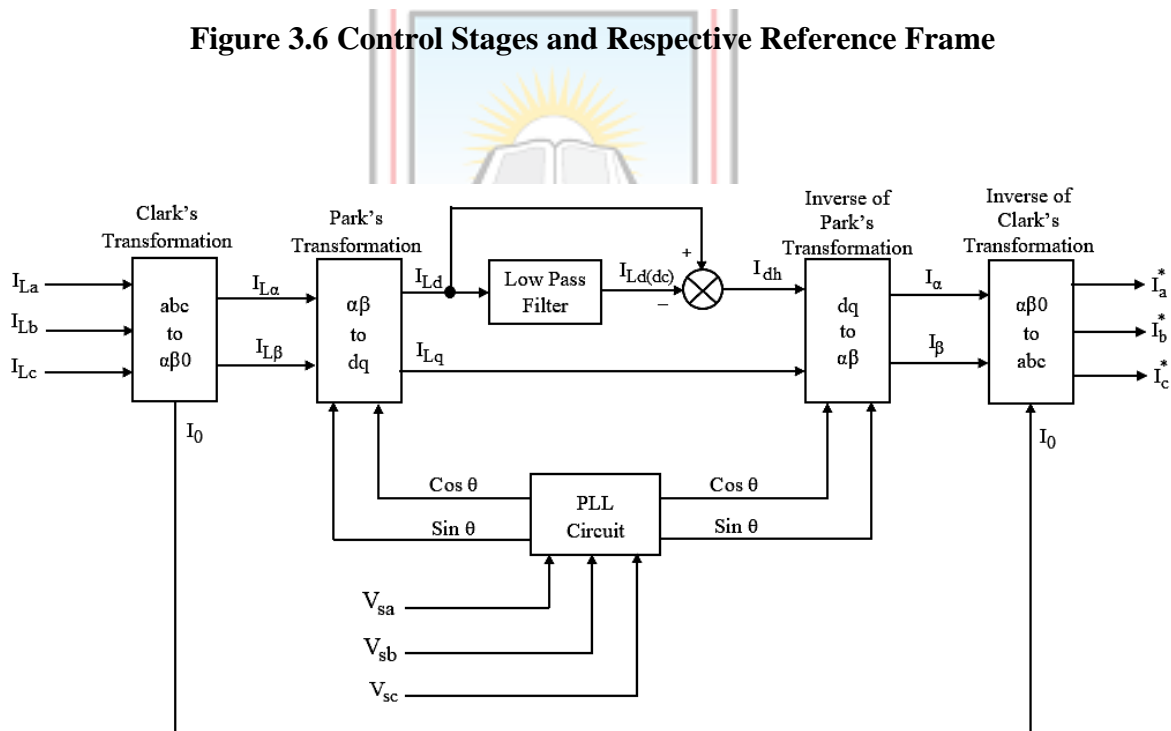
Figure 3.6 Control Stages and Respective Reference Frame

Clark's Transformation

$I_{La}$

$I_{Lb}$

$I_{Lc}$

abc to $\alpha\beta0$

$I_0$

$I_{L\alpha}$

$I_{L\beta}$

Park's Transformation

$\alpha\beta$ to dq

$I_{Ld}$

$I_{Lq}$

Low Pass Filter

$I_{Ld(dc)}$

+

−

$I_{dh}$

Inverse of Park's Transformation

dq to $\alpha\beta$

$I_\alpha$

$I_\beta$

Inverse of Clark's Transformation

$\alpha\beta0$ to abc

$I_0$

$I_a^*$

$I_b^*$

$I_c^*$

Cos θ

Sin θ

PLL Circuit

Cos θ

Sin θ

$V_{sa}$

$V_{sb}$

$V_{sc}$